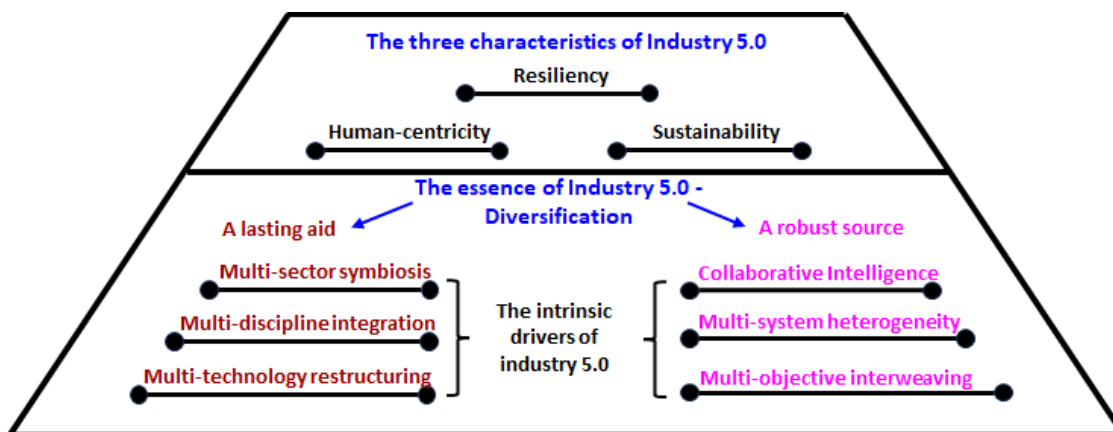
The three characteristics of Industry 5.0

Resiliency

Human-centricity

Sustainability

The essence of Industry 5.0 - Diversification

A lasting aid

A robust source

Multi-sector symbiosis

Multi-discipline integration

Multi-technology restructuring

The intrinsic drivers of industry 5.0

Collaborative Intelligence

Multi-system heterogeneity

Multi-objective interweaving